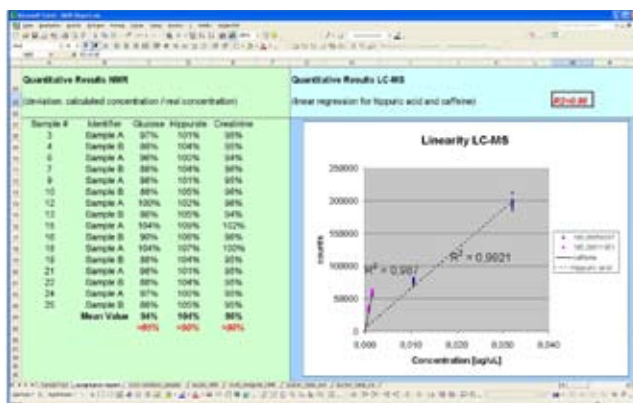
Quantitative Results NMR

(deviation: calculated concentration / real concentration)

| Sample # | Identifier | Glucose | Hippurate | Creatinine |
|---|---|---|---|---|
| 3 | Sample A | 97% | 101% | 98% |
| 4 | Sample B | 96% | 104% | 98% |
| 6 | Sample A | 96% | 100% | 94% |
| 7 | Sample B | 86% | 104% | 98% |
| 9 | Sample A | 98% | 101% | 97% |
| 10 | Sample B | 88% | 105% | 98% |
| 12 | Sample A | 100% | 102% | 98% |
| 13 | Sample B | 90% | 105% | 94% |
| 15 | Sample A | 104% | 100% | 102% |
| 16 | Sample B | 90% | 106% | 98% |
| 18 | Sample A | 104% | 107% | 100% |
| 19 | Sample B | 88% | 104% | 95% |
| 21 | Sample A | 98% | 101% | 98% |
| 22 | Sample B | 88% | 104% | 95% |
| 24 | Sample A | 97% | 100% | 98% |
| 25 | Sample B | 86% | 105% | 98% |
| | Mean Value | 94% | 104% | 98% |
| | | ±6% | ±2% | ±2% |

Quantitative Results LC-MS

(linear regression for hippuric acid and caffeine)

R2>0.98

Linearity LC-MS

250000
200000
150000
100000
50000
0

counts

$R^2 = 0.987$

$R^2 = 0.9821$

0,000 0,010 0,020 0,030 0,040

Concentration [µg/µL]

caffeine
hippuric acid